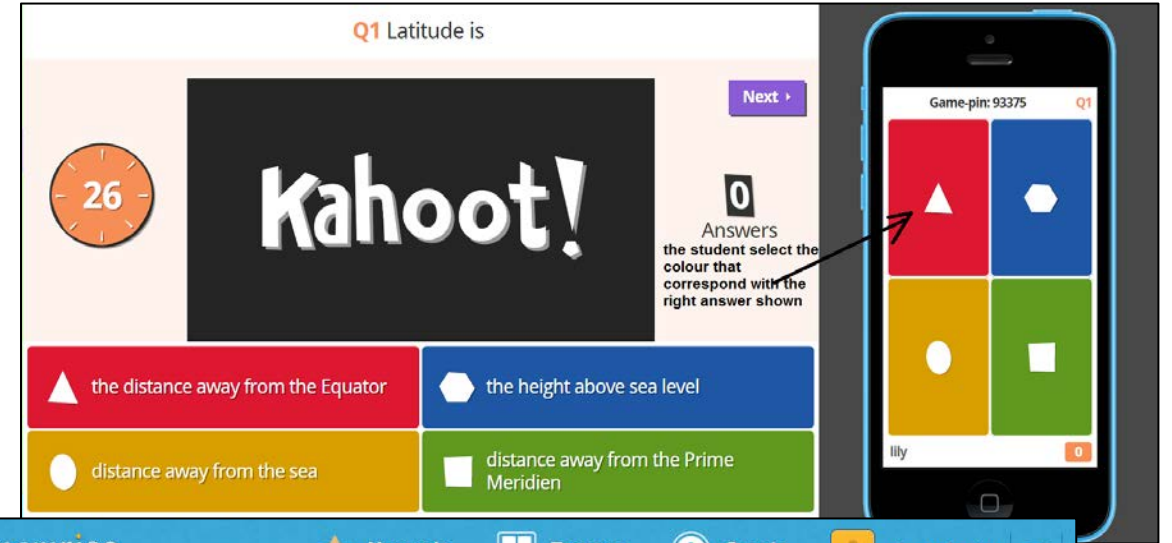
Q1 Latitude is

Next

26

Kahoot!

0
Answers

the student select the colour that correspond with the right answer shown

the distance away from the Equator

the height above sea level

distance away from the sea

distance away from the Prime Meridien

Game-pin: 93375 Q1

lily 0

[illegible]